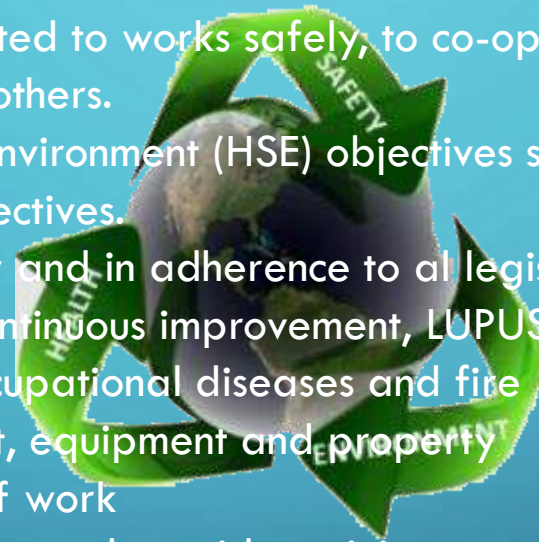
ted to works safely, to co-op
others.
nvironment (HSE) objectives s
ectives.
y and in adherence to al legis
ntinuous improvement, LUPUS
cupational diseases and fire
t, equipment and property
f work

SAFETY
HEALTH
ENVIRONMENT